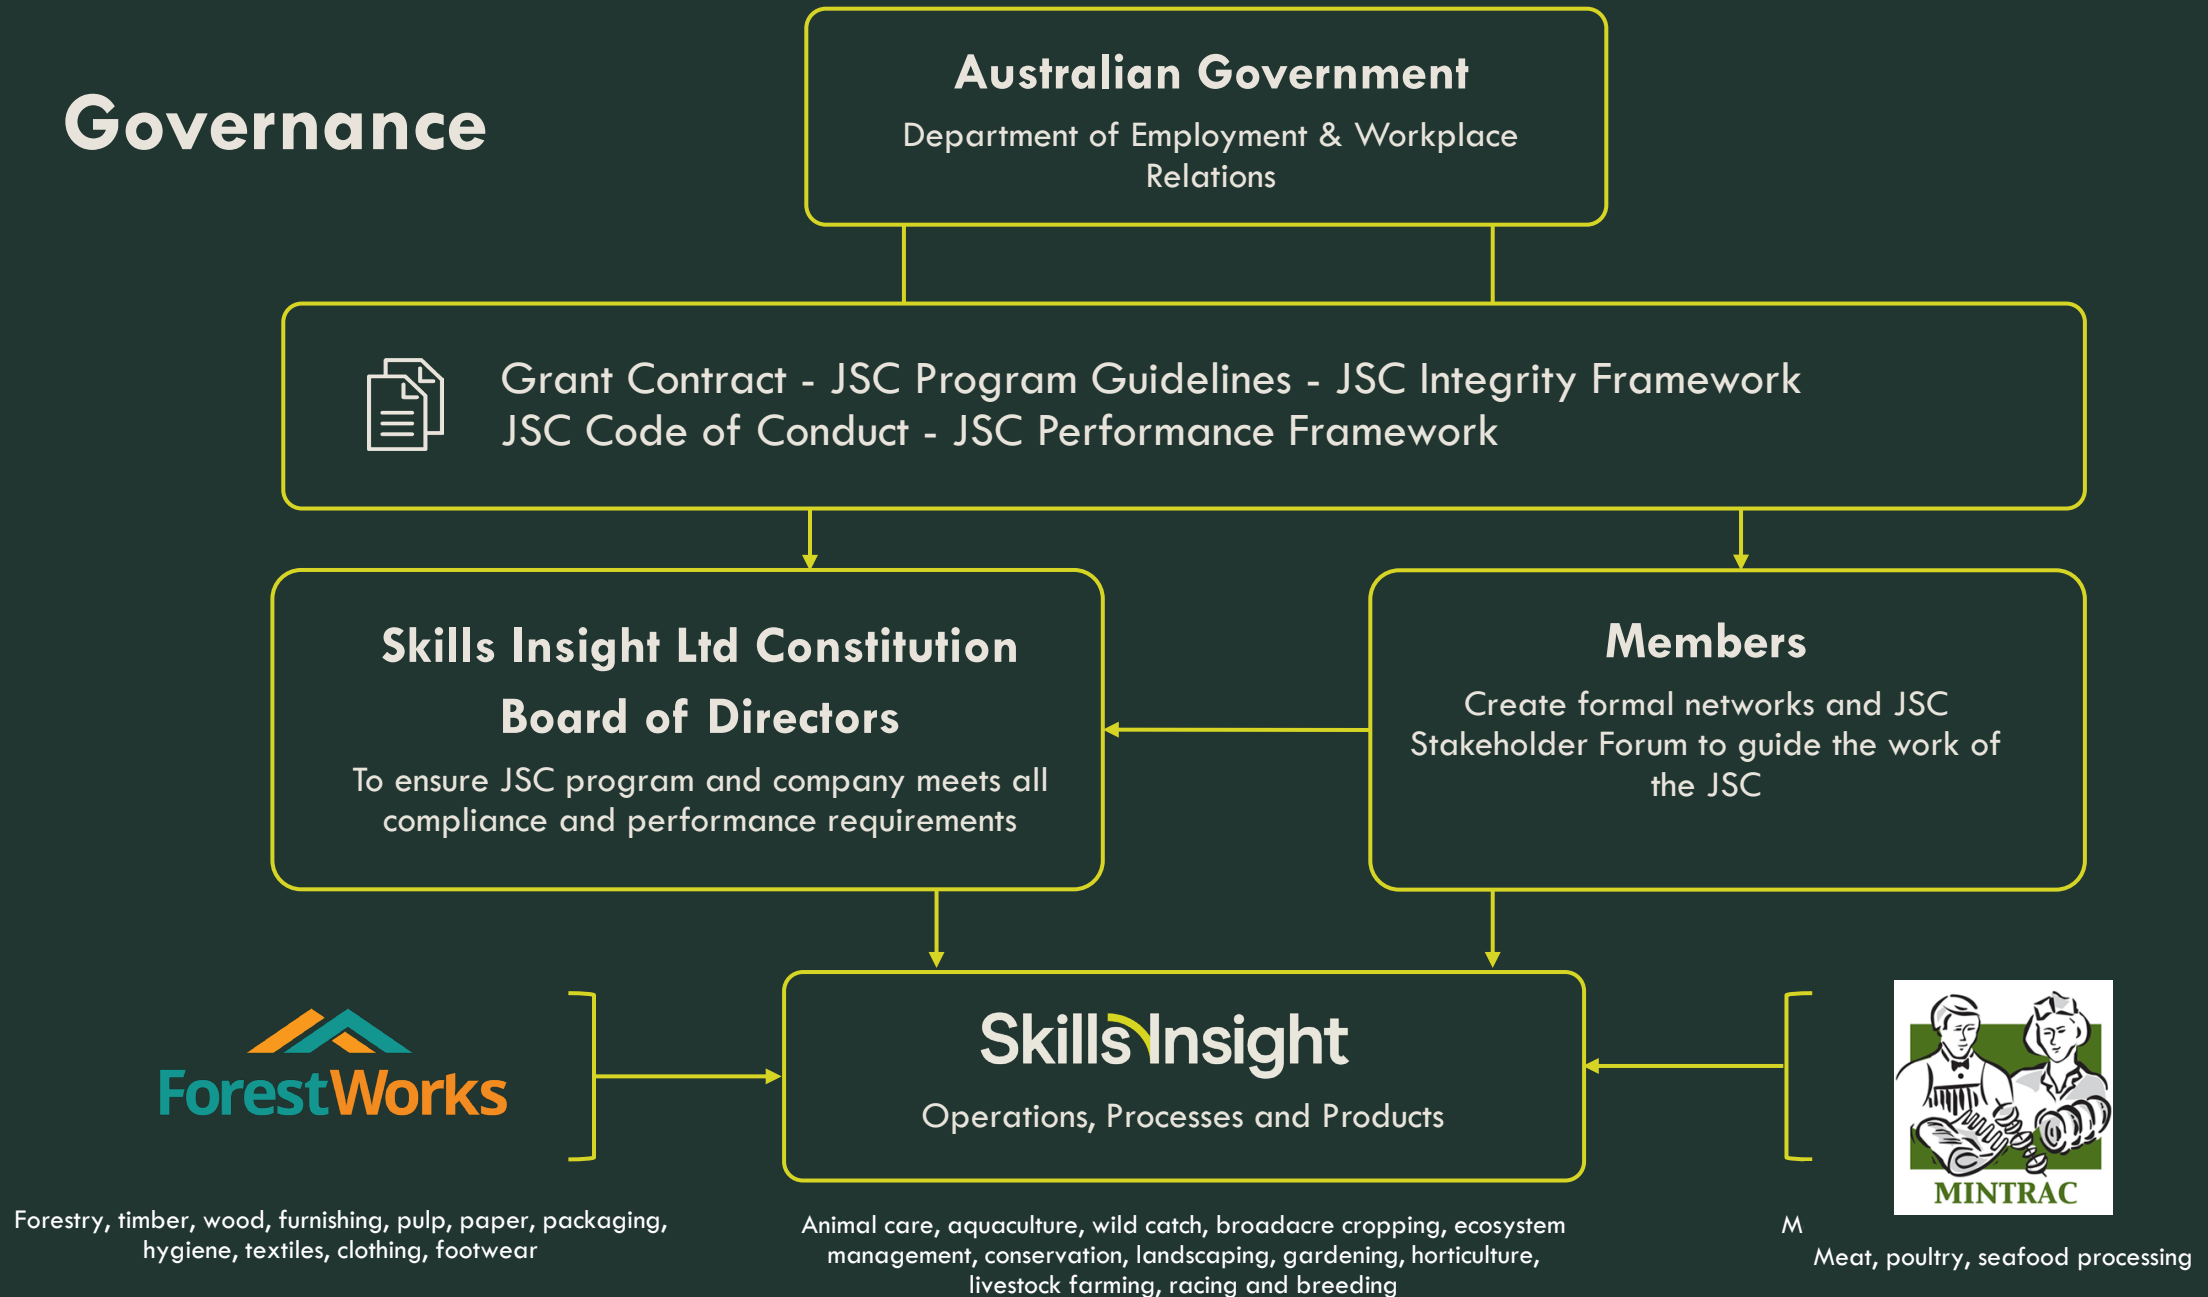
Governance

Australian Government
Department of Employment & Workplace Relations

Grant Contract - JSC Program Guidelines - JSC Integrity Framework
JSC Code of Conduct - JSC Performance Framework

Skills Insight Ltd Constitution
Board of Directors
To ensure JSC program and company meets all compliance and performance requirements

Members
Create formal networks and JSC Stakeholder Forum to guide the work of the JSC

ForestWorks

Forestry, timber, wood, furnishing, pulp, paper, packaging, hygiene, textiles, clothing, footwear

SkillsInsight
Operations, Processes and Products

Animal care, aquaculture, wild catch, broadacre cropping, ecosystem management, conservation, landscaping, gardening, horticulture, livestock farming, racing and breeding

MINTRAC

M
Meat, poultry, seafood processing